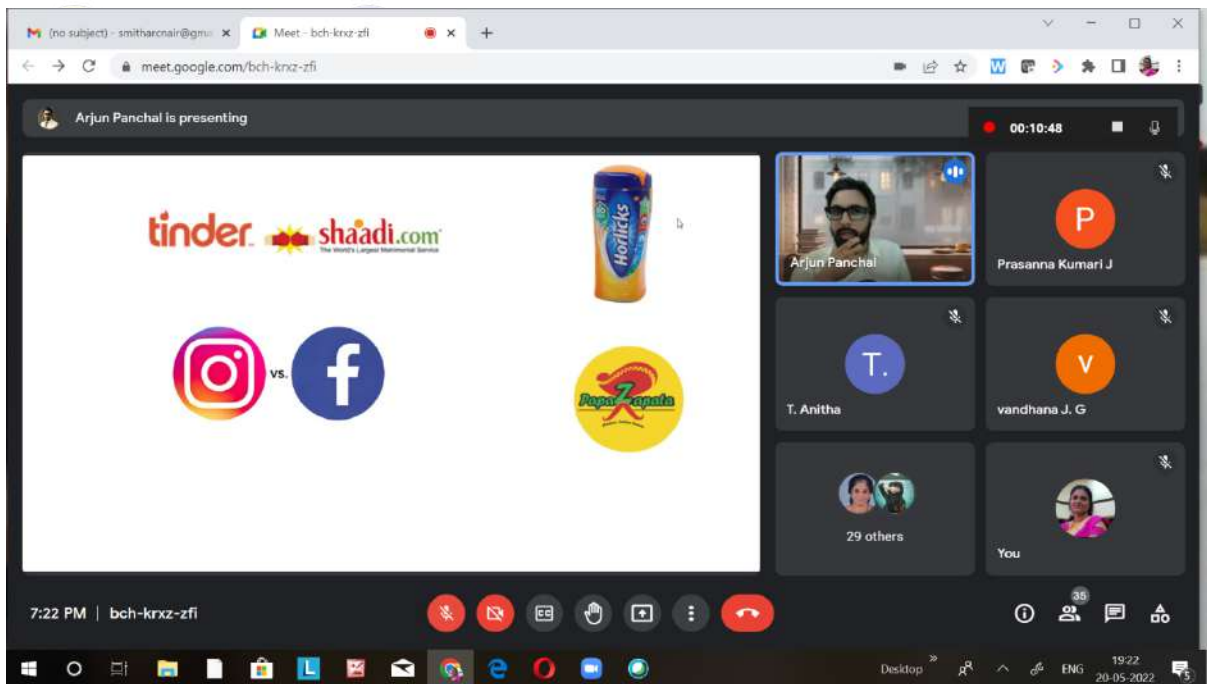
(no subject) - smitharcnair@gma ×
Meet - bch-krxz-zfi ×
+

meet.google.com/bch-krxz-zfi

Arjun Panchal is presenting

00:10:48

tinder shaadi.com
The World's Largest Matrimonial Service

Horlicks

vs.

PapaZapata

Arjun Panchal

P
Prasanna Kumari J

T.
T. Anitha

V
vandhana J. G

29 others

You

7:22 PM | bch-krxz-zfi

35

Desktop
ENG
19:22
20-05-2022
5